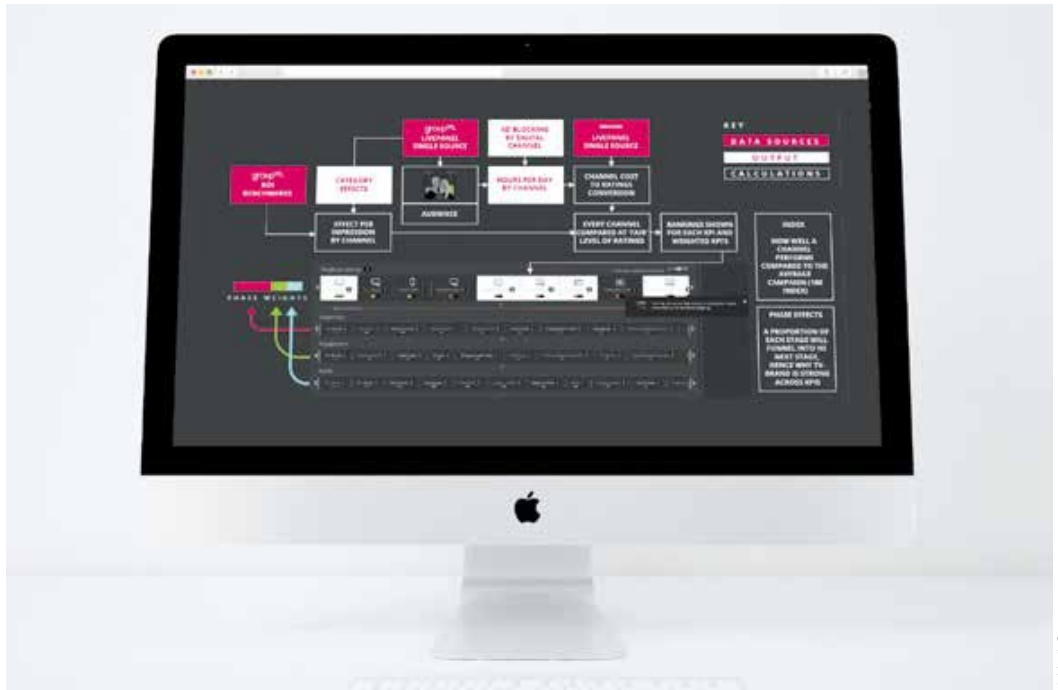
KEY
DATA SOURCES
OUTPUT
CALCULATIONS

groupm ROI BENCHMARKS

CATEGORY EFFECTS

groupm LIVEPANEL SINGLE SOURCE

AUDIENCE

AD BLOCKING BY DIGITAL CHANNEL

HOURS PER DAY BY CHANNEL

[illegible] LIVEPANEL SINGLE SOURCE

CHANNEL COST TO RATINGS CONVERSION

EFFECT PER IMPRESSION BY CHANNEL

EVERY CHANNEL COMPARED AT YOUR LEVEL OF RATINGS

RANKINGS SHOWN FOR EACH KPI AND WEIGHTED KPI'S

INDEX

HOW WELL A CHANNEL PERFORMS COMPARED TO THE AVERAGE CAMPAIGN (100 INDEX)

PHASE EFFECTS

A PROPORTION OF EACH STAGE WILL FUNNEL INTO ITS NEXT STAGE, HENCE WHY TV BRAND IS STRONG ACROSS KPIS

PHASE WEIGHTS

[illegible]